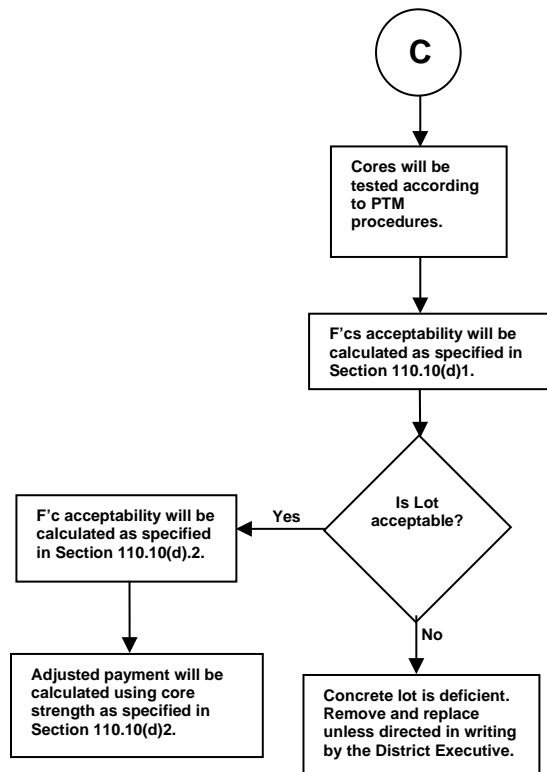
C

Cores will be tested according to PTM procedures.

F'cs acceptability will be calculated as specified in Section 110.10(d)1.

Is Lot acceptable?

Yes

F'c acceptability will be calculated as specified in Section 110.10(d).2.

Adjusted payment will be calculated using core strength as specified in Section 110.10(d)2.

No

Concrete lot is deficient. Remove and replace unless directed in writing by the District Executive.